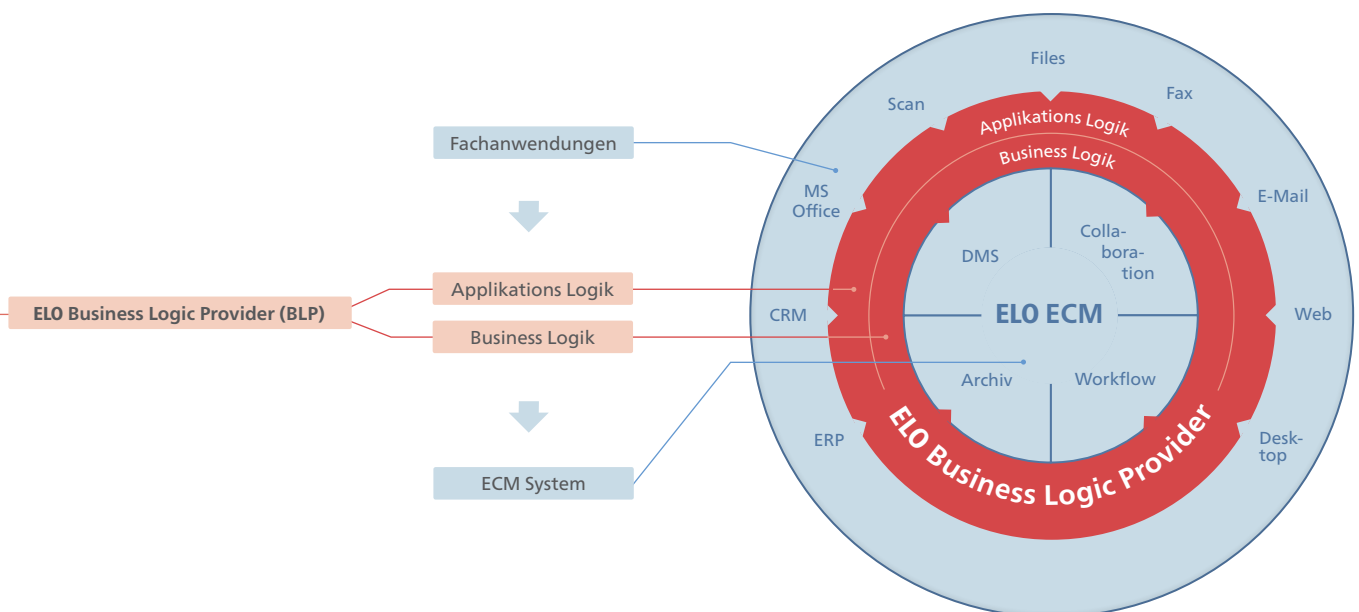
Fachanwendungen

ELO Business Logic Provider (BLP)

Applikations Logik

Business Logik

ECM System

Files

Scan

Fax

Applikations Logik

Business Logik

MS Office

E-Mail

DMS

Collaboration

ELO ECM

CRM

Web

Archiv

Workflow

ERP

Desktop

ELO Business Logic Provider